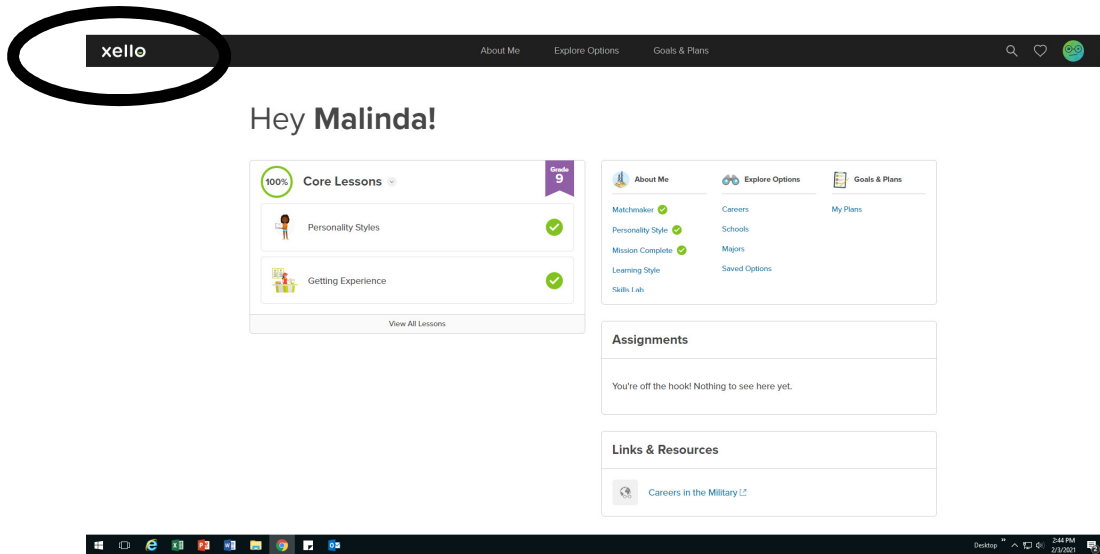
xello

About Me Explore Options Goals & Plans

Hey **Malinda!**

100% Core Lessons

Grade 9

Personality Styles

Getting Experience

View All Lessons

About Me
Matchmaker
Personality Style
Mission Complete
Learning Style
Skills Lab

Explore Options
Careers
Schools
Majors
Saved Options

Goals & Plans
My Plans

Assignments

You're off the hook! Nothing to see here yet.

Links & Resources

Careers in the Military

Desktop 2:44 PM 2/3/2021